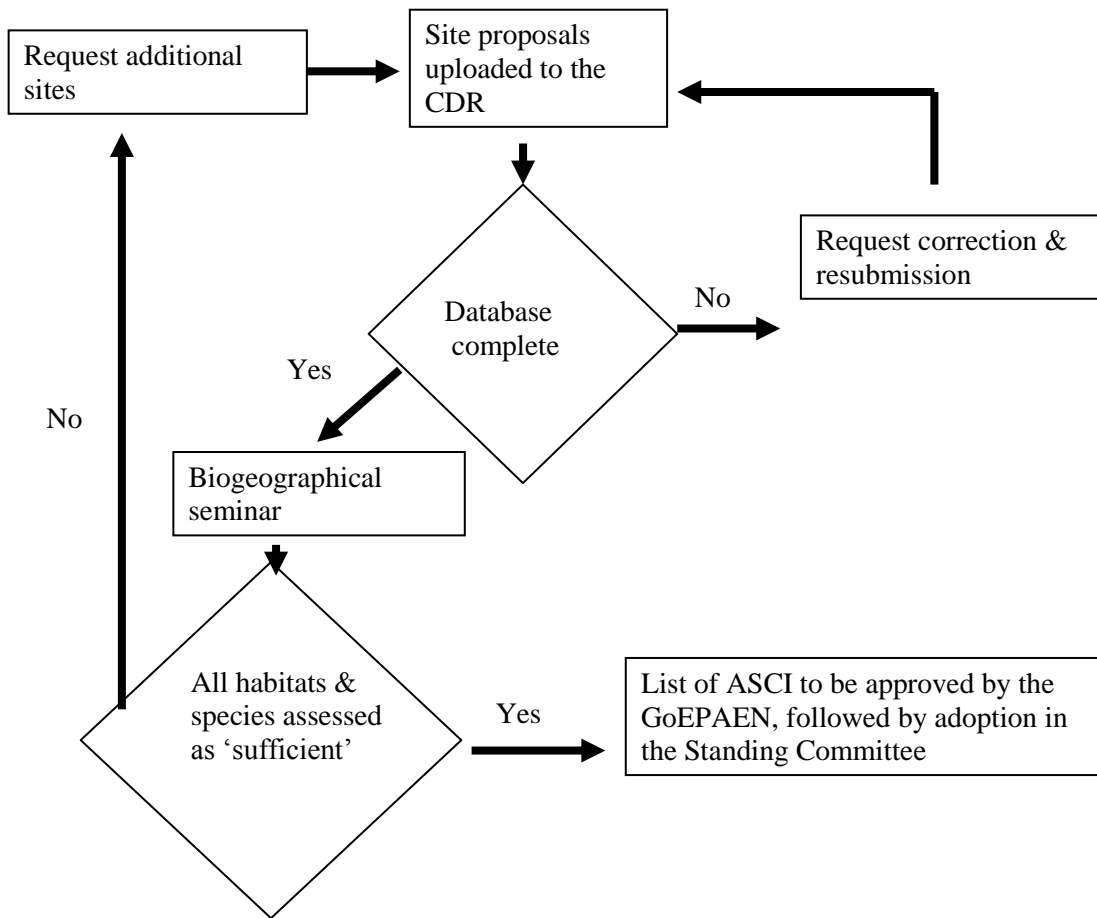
Request additional sites

Site proposals uploaded to the CDR

Request correction & resubmission

Database complete

No

Yes

No

Biogeographical seminar

All habitats & species assessed as 'sufficient'

Yes

List of ASCI to be approved by the GoEPAEN, followed by adoption in the Standing Committee